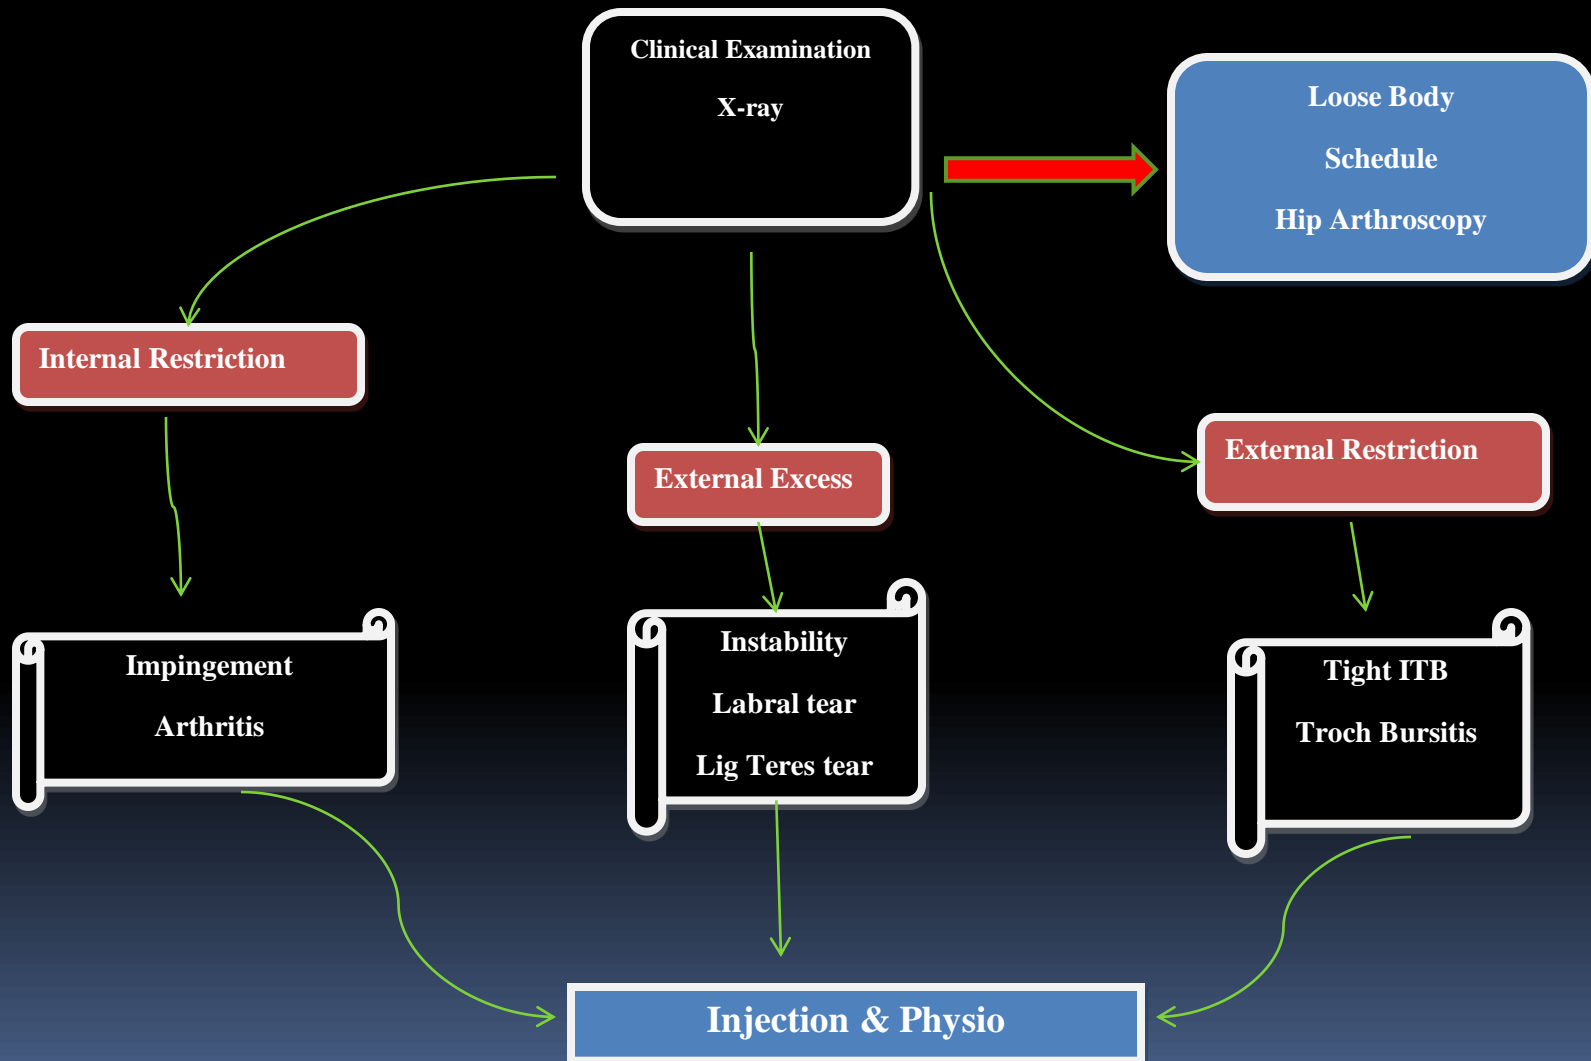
Clinical Examination

X-ray

Loose Body

Schedule

Hip Arthroscopy

Internal Restriction

External Excess

External Restriction

Impingement

Arthritis

Instability

Labral tear

Lig Teres tear

Tight ITB

Troch Bursitis

Injection & Physio